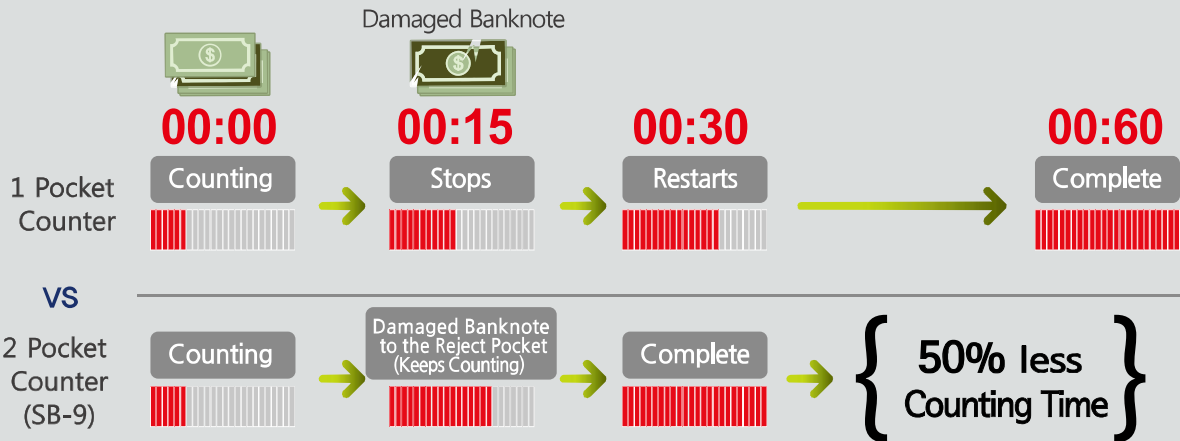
Damaged Banknote

00:00
Counting

00:15
Stops

00:30
Restarts

00:60
Complete

1 Pocket Counter

VS

2 Pocket Counter (SB-9)

Counting

Damaged Banknote to the Reject Pocket (Keeps Counting)

Complete

50% less Counting Time